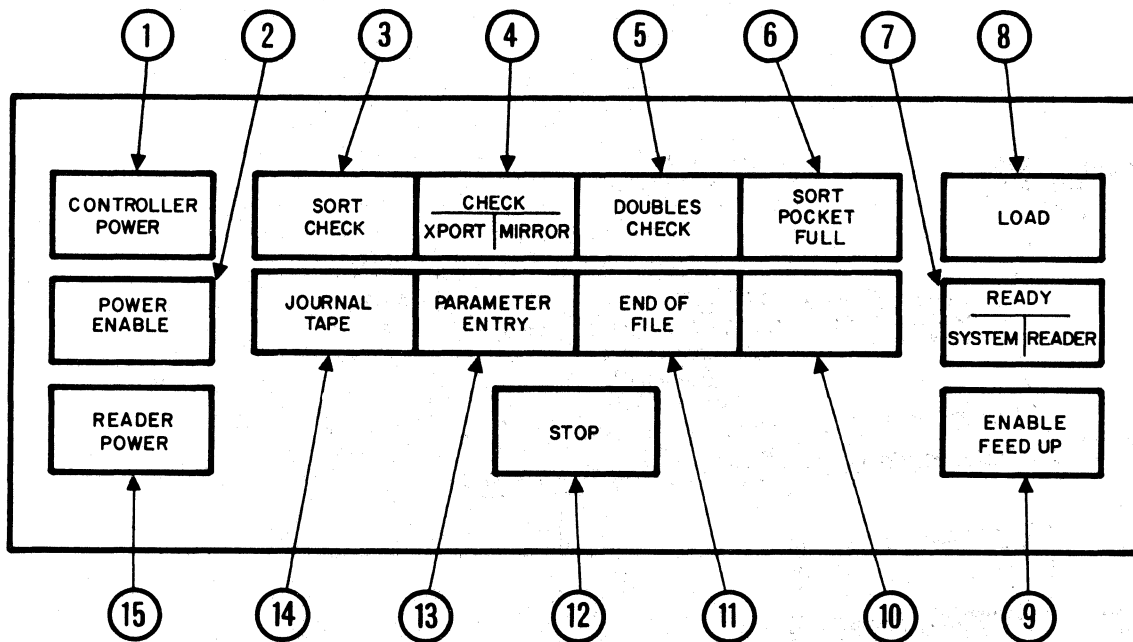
1 2 3 4 5 6 7 8

CONTROLLER POWER

SORT CHECK

CHECK
XPORT MIRROR

DOUBLES CHECK

SORT POCKET FULL

LOAD

POWER ENABLE

JOURNAL TAPE

PARAMETER ENTRY

END OF FILE

READY
SYSTEM READER

READER POWER

STOP

ENABLE FEED UP

15 14 13 12 11 10 9